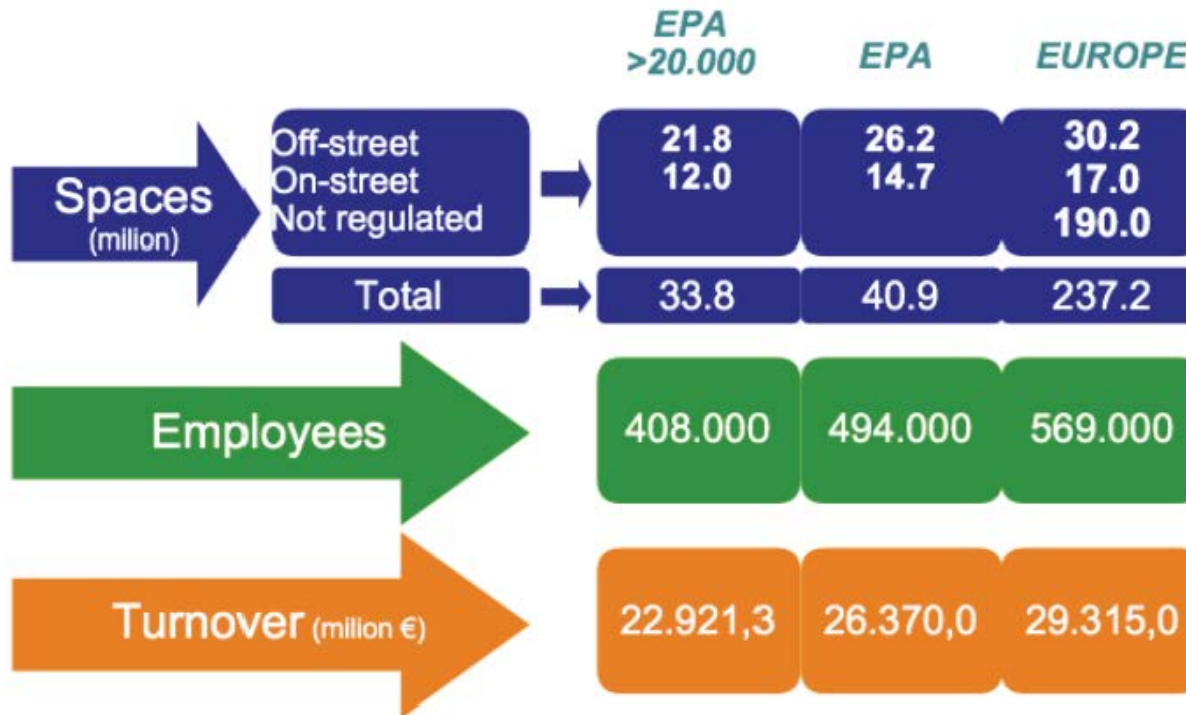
|  |  | EPA >20.000 | EPA | EUROPE |
|---|---|---|---|---|
| Spaces (milion) | Off-street<br>On-street<br>Not regulated | 21.8<br>12.0 | 26.2<br>14.7 | 30.2<br>17.0<br>190.0 |
|  | Total | 33.8 | 40.9 | 237.2 |
| Employees |  | 408.000 | 494.000 | 569.000 |
| Turnover (milion €) |  | 22.921,3 | 26.370,0 | 29.315,0 |